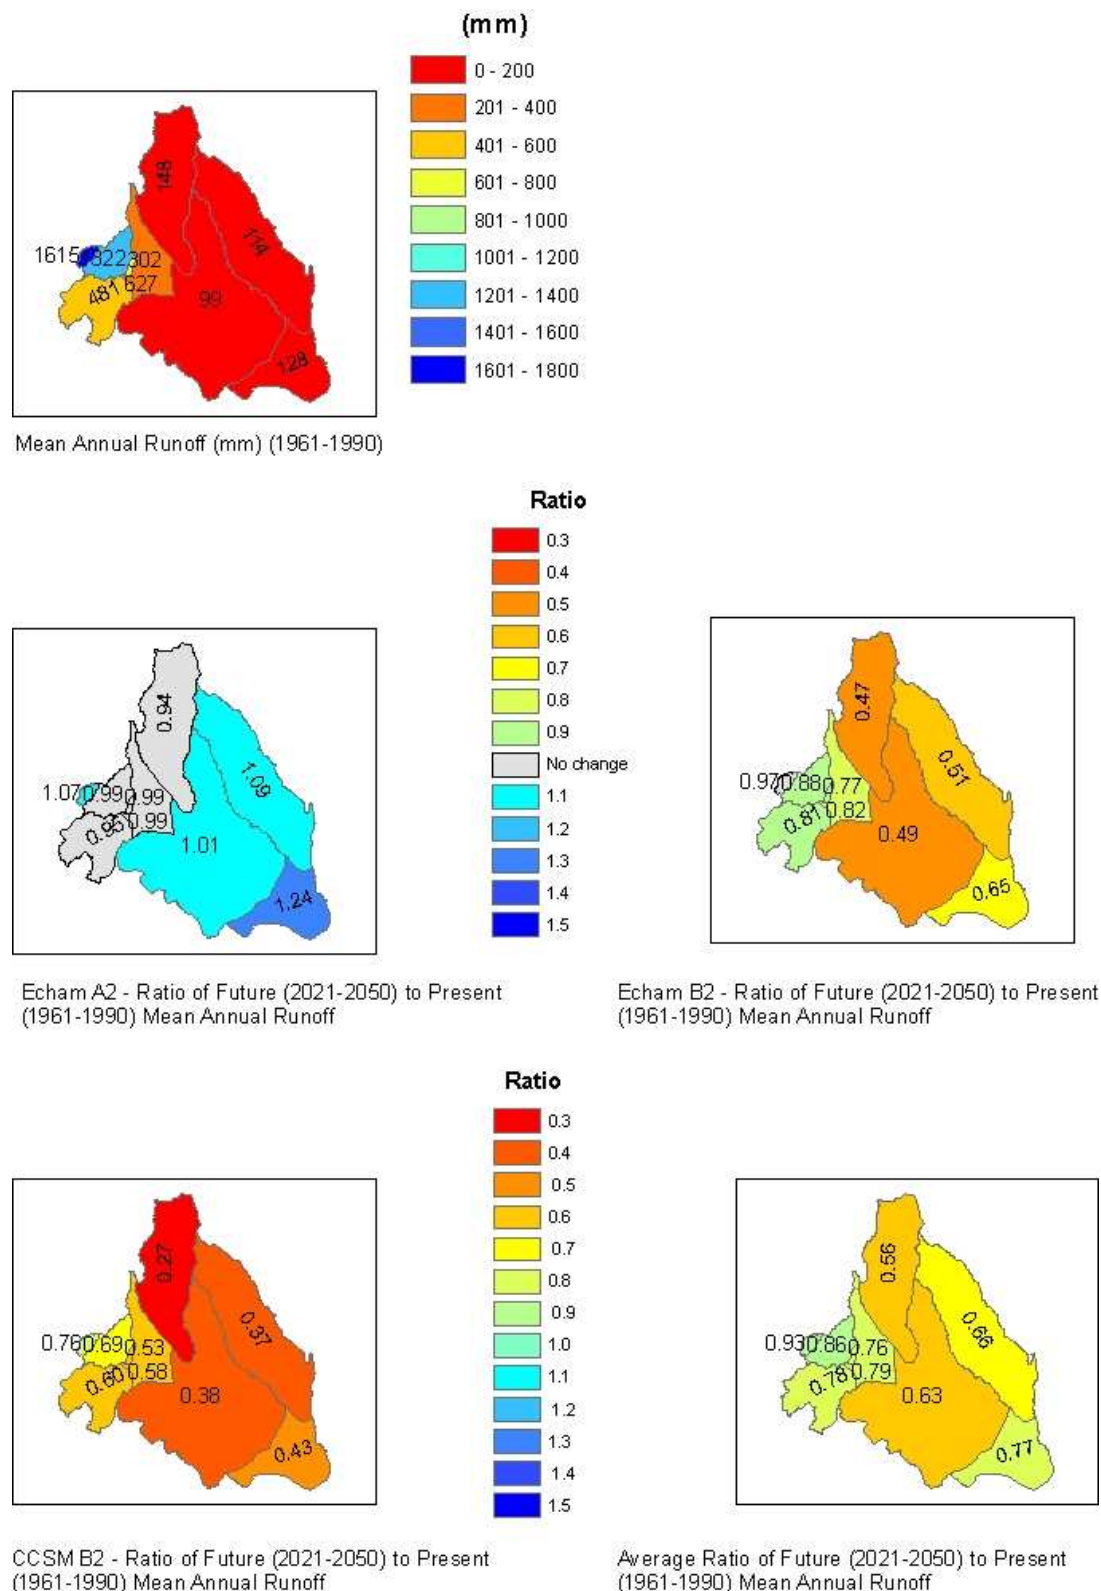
(mm)

0 - 200
201 - 400
401 - 600
601 - 800
801 - 1000
1001 - 1200
1201 - 1400
1401 - 1600
1601 - 1800

148
114
1615
1322
302
481
527
99
128

Mean Annual Runoff (mm) (1961-1990)

Ratio

0.3
0.4
0.5
0.6
0.7
0.8
0.9
No change
1.1
1.2
1.3
1.4
1.5

0.94
1.09
1.07
0.99
0.99
0.95
0.99
1.01
1.24

Echam A2 - Ratio of Future (2021-2050) to Present (1961-1990) Mean Annual Runoff

0.47
0.51
0.97
0.88
0.77
0.81
0.82
0.49
0.65

Echam B2 - Ratio of Future (2021-2050) to Present (1961-1990) Mean Annual Runoff

Ratio

0.3
0.4
0.5
0.6
0.7
0.8
0.9
1.0
1.1
1.2
1.3
1.4
1.5

0.27
0.37
0.76
0.69
0.53
0.60
0.58
0.38
0.43

CCSM B2 - Ratio of Future (2021-2050) to Present (1961-1990) Mean Annual Runoff

0.56
0.66
0.93
0.86
0.76
0.78
0.79
0.63
0.77

Average Ratio of Future (2021-2050) to Present (1961-1990) Mean Annual Runoff